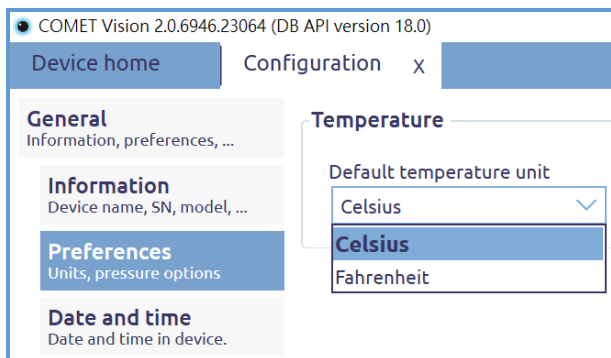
COMET Vision 2.0.6946.23064 (DB API version 18.0)

Device home

Configuration X

General
Information, preferences, ...

Information
Device name, SN, model, ...

Preferences
Units, pressure options

Date and time
Date and time in device.

Temperature

Default temperature unit

Celsius

Celsius

Fahrenheit